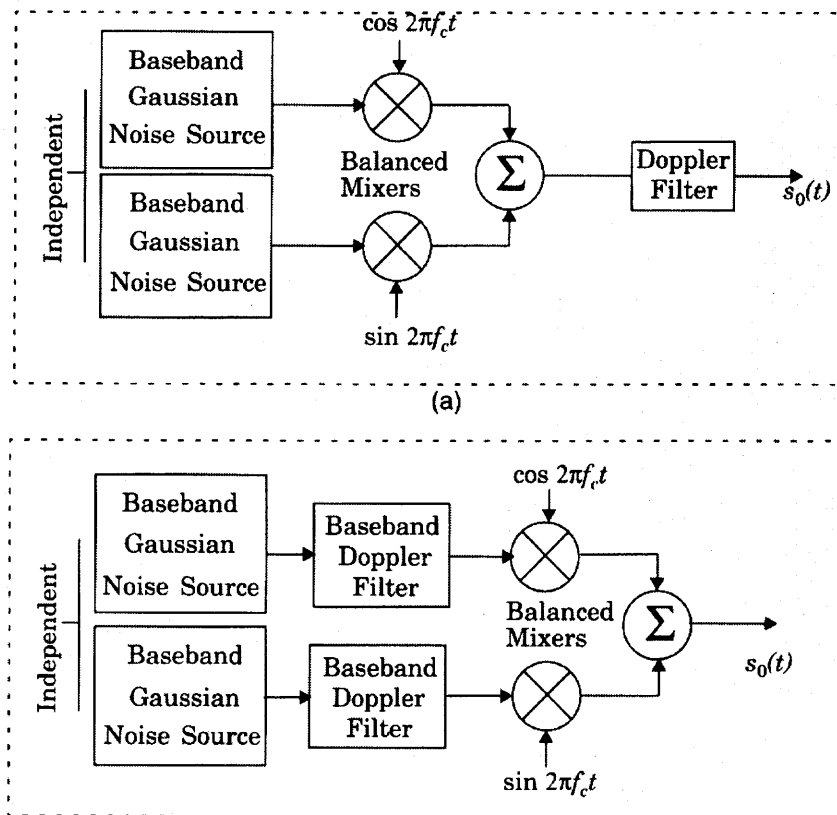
Independent

Baseband Gaussian Noise Source

Baseband Gaussian Noise Source

$\cos 2\pi f_c t$

Balanced Mixers

$\sin 2\pi f_c t$

$\Sigma$

Doppler Filter

$s_0(t)$

(a)

Independent

Baseband Gaussian Noise Source

Baseband Doppler Filter

Baseband Gaussian Noise Source

Baseband Doppler Filter

$\cos 2\pi f_c t$

Balanced Mixers

$\sin 2\pi f_c t$

$\Sigma$

$s_0(t)$